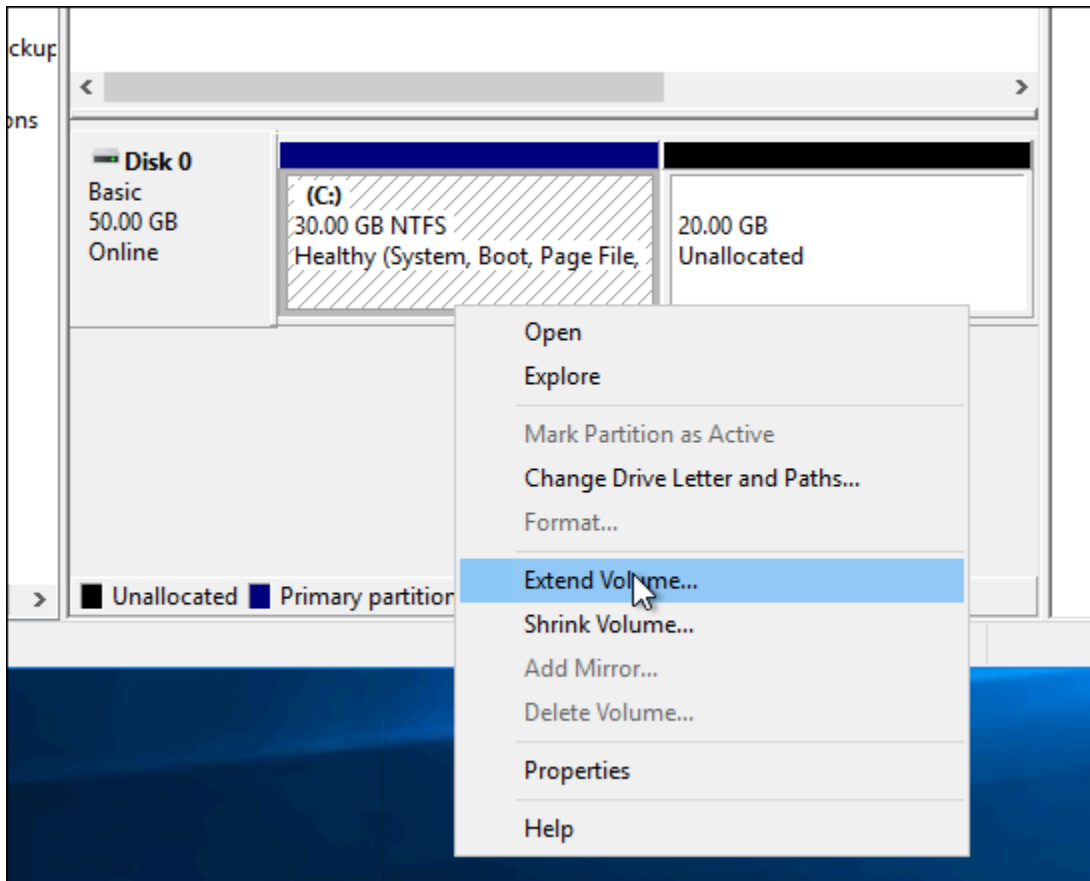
ckup
ons

Disk 0
Basic
50.00 GB
Online

(C:)
30.00 GB NTFS
Healthy (System, Boot, Page File,

20.00 GB
Unallocated

Open
Explore
Mark Partition as Active
Change Drive Letter and Paths...
Format...
Extend Volume...
Shrink Volume...
Add Mirror...
Delete Volume...
Properties
Help

Unallocated
Primary partition